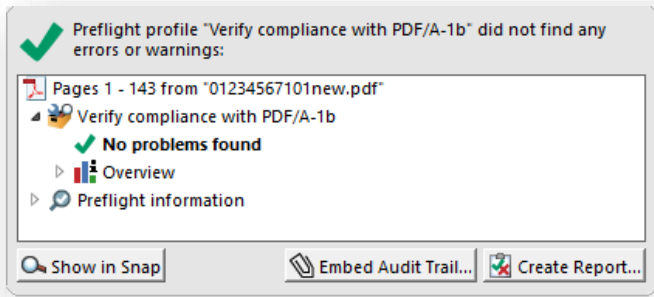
Preflight profile "Verify compliance with PDF/A-1b" did not find any errors or warnings:

Pages 1 - 143 from "01234567101new.pdf"
Verify compliance with PDF/A-1b
No problems found
Overview
Preflight information

Show in Snap
Embed Audit Trail...
Create Report...